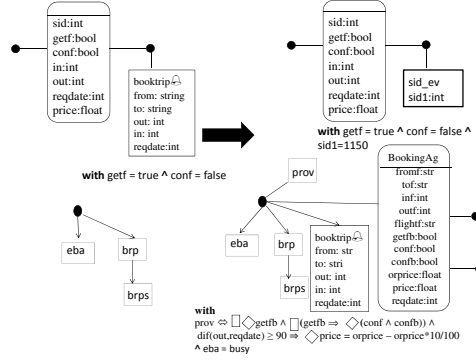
sid:int
getf:bool
conf:bool
in:int
out:int
reqdate:int
price:float

booktrip
from: string
to: string
out: int
in: int
reqdate:int

with getf = true ^ conf = false

eba

brp

brps

sid:int
getf:bool
conf:bool
in:int
out:int
reqdate:int
price:float

sid_ev
sid1:int

with getf = true ^ conf = false ^ sid1=1150

prov

eba

brp

brps

booktrip
from: str
to: stri
out: int
in: int
reqdate:int

BookingAg
fromf:str
tof:str
inf:int
outf:int
flightf:str
getfb:bool
conf:bool
confb:bool
orprice:float
price:float
reqdate:int

with
prov ⇔ $\Box\Diamond$getfb ∧ $\Box$(getfb ⇒ $\Diamond$(conf ∧ confb)) ∧
dif(out,reqdate) ≥ 90 ⇒ $\Diamond$price = orprice – orprice*10/100
^ eba = busy